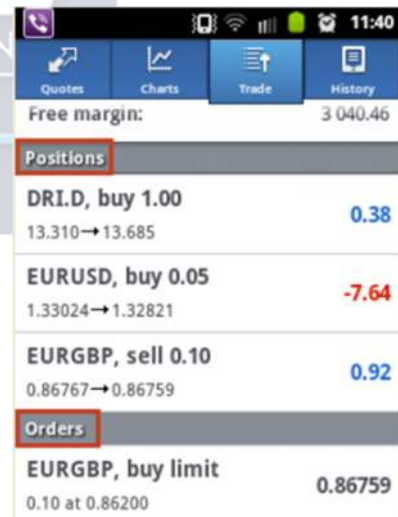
11:40

Quotes
Charts
Trade
History

Free margin: 3 040.46

Positions

DRI.D, buy 1.00
13.310→13.685
0.38

EURUSD, buy 0.05
1.33024→1.32821
-7.64

EURGBP, sell 0.10
0.86767→0.86759
0.92

Orders

EURGBP, buy limit
0.10 at 0.86200
0.86759